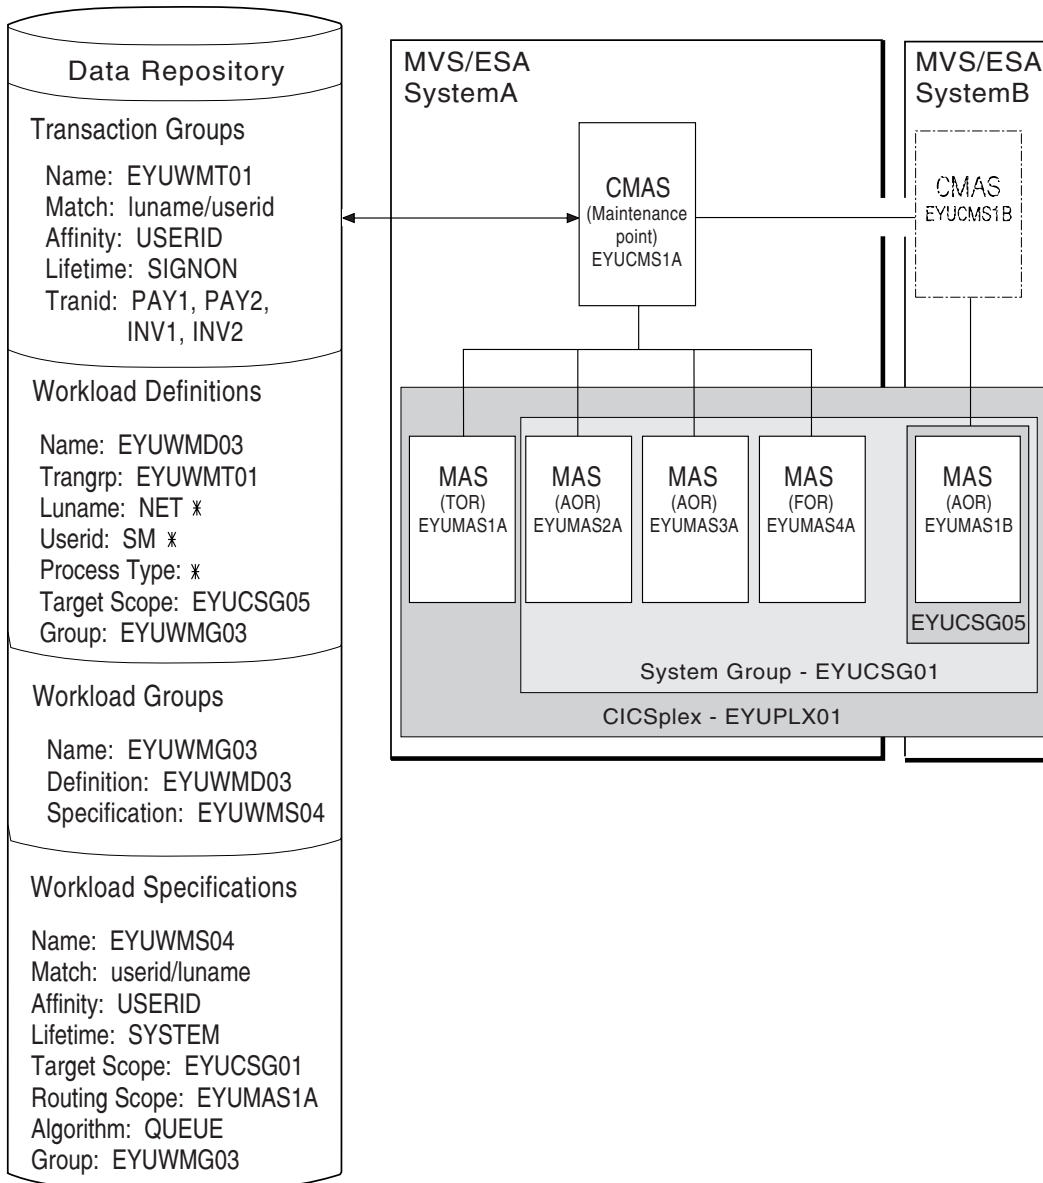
Data Repository

Transaction Groups

Name: EYUWMT01
Match: luname/userid
Affinity: USERID
Lifetime: SIGNON
Tranid: PAY1, PAY2, INV1, INV2

Workload Definitions

Name: EYUWMD03
Trangrp: EYUWMT01
Luname: NET *
Userid: SM *
Process Type: *
Target Scope: EYUCSG05
Group: EYUWMG03

Workload Groups

Name: EYUWMG03
Definition: EYUWMD03
Specification: EYUWMS04

Workload Specifications

Name: EYUWMS04
Match: userid/luname
Affinity: USERID
Lifetime: SYSTEM
Target Scope: EYUCSG01
Routing Scope: EYUMAS1A
Algorithm: QUEUE
Group: EYUWMG03

MVS/ESA
SystemA

CMAS
(Maintenance point)
EYUCMS1A

MVS/ESA
SystemB

CMAS
EYUCMS1B

MAS
(TOR)
EYUMAS1A

MAS
(AOR)
EYUMAS2A

MAS
(AOR)
EYUMAS3A

MAS
(FOR)
EYUMAS4A

MAS
(AOR)
EYUMAS1B

EYUCSG05

System Group - EYUCSG01

CICSplex - EYUPLX01